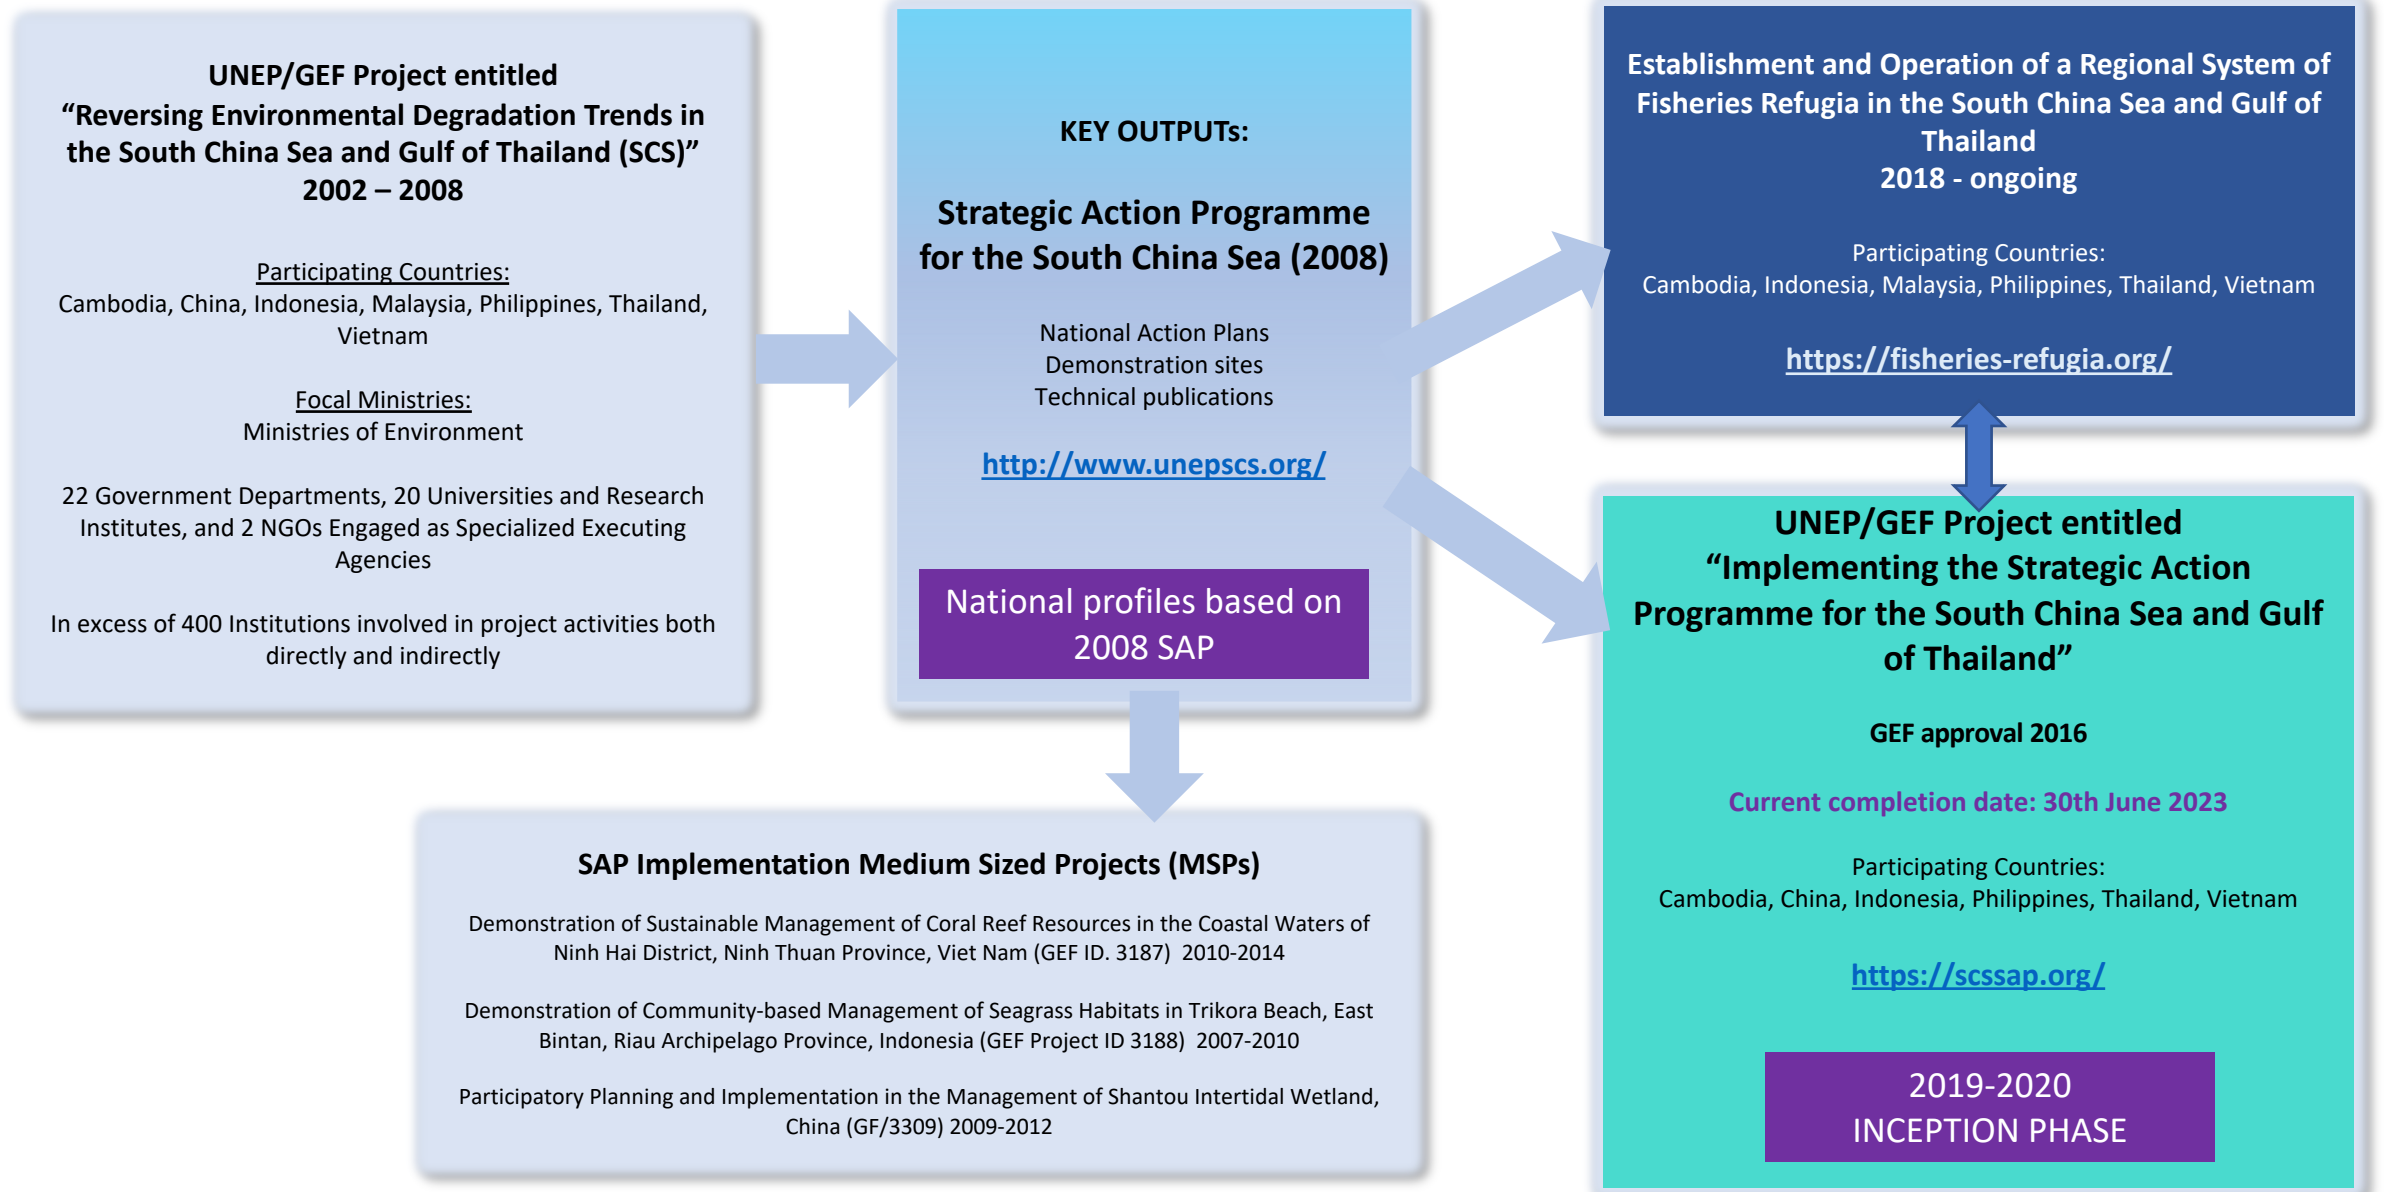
UNEP/GEF Project entitled
“Reversing Environmental Degradation Trends in the South China Sea and Gulf of Thailand (SCS)”
2002 – 2008

Participating Countries:
Cambodia, China, Indonesia, Malaysia, Philippines, Thailand, Vietnam

Focal Ministries:
Ministries of Environment

22 Government Departments, 20 Universities and Research Institutes, and 2 NGOs Engaged as Specialized Executing Agencies

In excess of 400 Institutions involved in project activities both directly and indirectly

KEY OUTPUTs:

Strategic Action Programme for the South China Sea (2008)

National Action Plans
Demonstration sites
Technical publications

http://www.unepscs.org/

National profiles based on 2008 SAP

Establishment and Operation of a Regional System of Fisheries Refugia in the South China Sea and Gulf of Thailand
2018 - ongoing

Participating Countries:
Cambodia, Indonesia, Malaysia, Philippines, Thailand, Vietnam

https://fisheries-refugia.org/

UNEP/GEF Project entitled
“Implementing the Strategic Action Programme for the South China Sea and Gulf of Thailand”

GEF approval 2016

Current completion date: 30th June 2023

Participating Countries:
Cambodia, China, Indonesia, Philippines, Thailand, Vietnam

https://scssap.org/

2019-2020
INCEPTION PHASE

SAP Implementation Medium Sized Projects (MSPs)

Demonstration of Sustainable Management of Coral Reef Resources in the Coastal Waters of Ninh Hai District, Ninh Thuan Province, Viet Nam (GEF ID. 3187) 2010-2014

Demonstration of Community-based Management of Seagrass Habitats in Trikora Beach, East Bintan, Riau Archipelago Province, Indonesia (GEF Project ID 3188) 2007-2010

Participatory Planning and Implementation in the Management of Shantou Intertidal Wetland, China (GF/3309) 2009-2012